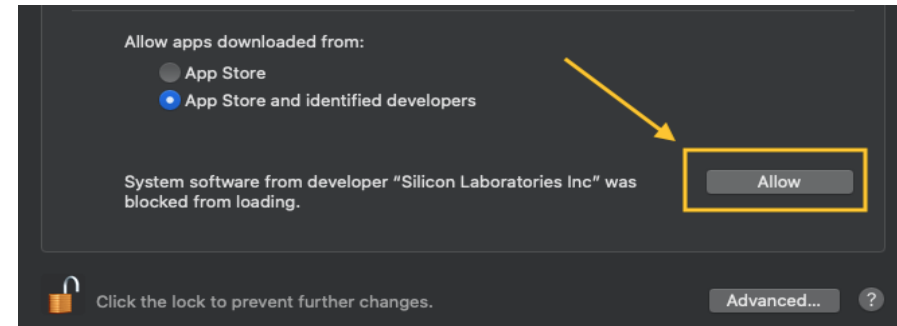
Allow apps downloaded from:

App Store

App Store and identified developers

System software from developer “Silicon Laboratories Inc” was blocked from loading.

Allow

Click the lock to prevent further changes.

Advanced...

?